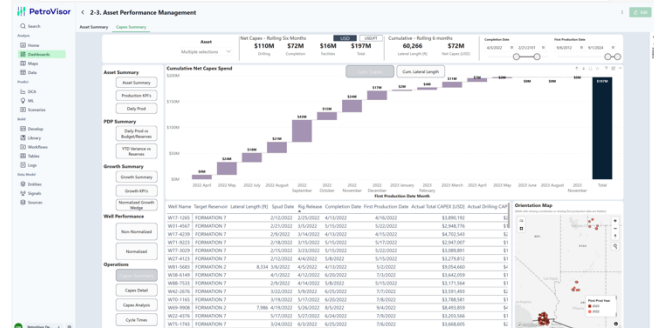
PetroVisor

Search

Analyze
Home
Dashboards
Maps
Data

Model
DCA
ML
Scenario

Build
Develop
Library
Workflows
Tables
Logs

Data Model
Entities
Signals
Sources

2-3. Asset Performance Management

Asset Summary
Capex Summary

Asset
Multiple selections

Net Capex - Rolling Six Months
$110M Drilling
$72M Completion
$16M Facilities
$13M Other
$178M Total

USD
USD/FT

Cumulative - Rolling 6 months
60,266 Lateral Length (ft)
$72M Net Capex (USD)

Completion Date
4/3/2022
2/21/2023

First Production Date
4/4/2022
9/1/2024

Asset Summary
Production KPI's
Daily Prod

PDP Summary
Daily Prod vs Budget/Reserves
YTD Variance vs Reserves

Growth Summary
Growth Summary
Growth KPI's
Normalized Growth Wedge

Well Performance
Non-Normalized
Normalized

Operations
Capex Summary
Capex Detail
Capex Analysis
Cycle Times

Cumulative Net Capex Spend

Cum. Lateral Length

$170M
$150M
$100M
$50M
$0M

2022 April
2022 May
2022 June
2022 July
2022 August
2022 September
2022 October
2022 November
2022 December
2023 January
2023 February
2023 March
2023 April
2023 May
2023 June
2023 August
2023 September
Total

First Production Date Month

| Well Name | Target Reservoir | Lateral Length (ft) | Spud Date | Rig Release Date | Completion Date | First Production Date | Actual Total CAPEX (USD) | Actual Drilling CAP |
|---|---|---|---|---|---|---|---|---|
| W17-1265 | FORMATION 7 | | 2/11/2022 | 2/21/2022 | 4/3/2022 | 4/15/2022 | $3,890,192 | |
| W11-4567 | FORMATION 7 | | 2/11/2022 | 2/23/2022 | 4/3/2022 | 5/17/2022 | $2,548,776 | |
| W17-4239 | FORMATION 7 | | 2/14/2022 | 3/3/2022 | 4/3/2022 | 4/15/2022 | $3,898,141 | |
| W11-9223 | FORMATION 7 | | 2/14/2022 | 3/5/2022 | 4/3/2022 | 5/17/2022 | $3,098,176 | |
| W17-8225 | FORMATION 7 | | 2/14/2022 | 3/1/2022 | 4/3/2022 | 4/15/2022 | $3,864,792 | |
| W11-9455 | FORMATION 7 | | 2/14/2022 | 3/9/2022 | 4/3/2022 | 5/17/2022 | $3,144,522 | |
| W81-5685 | FORMATION 2 | 8,334 | 3/6/2022 | 3/25/2022 | 4/3/2022 | 4/15/2022 | $9,054,660 | |
| W38-6349 | FORMATION 7 | | 2/14/2022 | 3/5/2022 | 4/3/2022 | 4/15/2022 | $3,464,908 | |
| W86-7533 | FORMATION 7 | | 2/14/2022 | 3/5/2022 | 4/3/2022 | 4/15/2022 | $3,474,992 | |
| W42-2676 | FORMATION 7 | | 2/11/2022 | 2/22/2022 | 4/3/2022 | 5/17/2022 | $2,542,776 | |
| W70-1165 | FORMATION 7 | | 2/11/2022 | 2/23/2022 | 4/3/2022 | 5/17/2022 | $3,535,776 | |
| W79-5863 | FORMATION 7 | 7,966 | 4/19/2022 | 5/2/2022 | 6/13/2022 | 7/15/2022 | $8,179,460 | |
| W79-4427 | FORMATION 7 | | 2/14/2022 | 3/5/2022 | 4/3/2022 | 4/15/2022 | $3,464,900 | |
| W75-1743 | FORMATION 7 | | 2/14/2022 | 3/5/2022 | 4/3/2022 | 4/15/2022 | $3,464,920 | |

Orientation Map
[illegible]